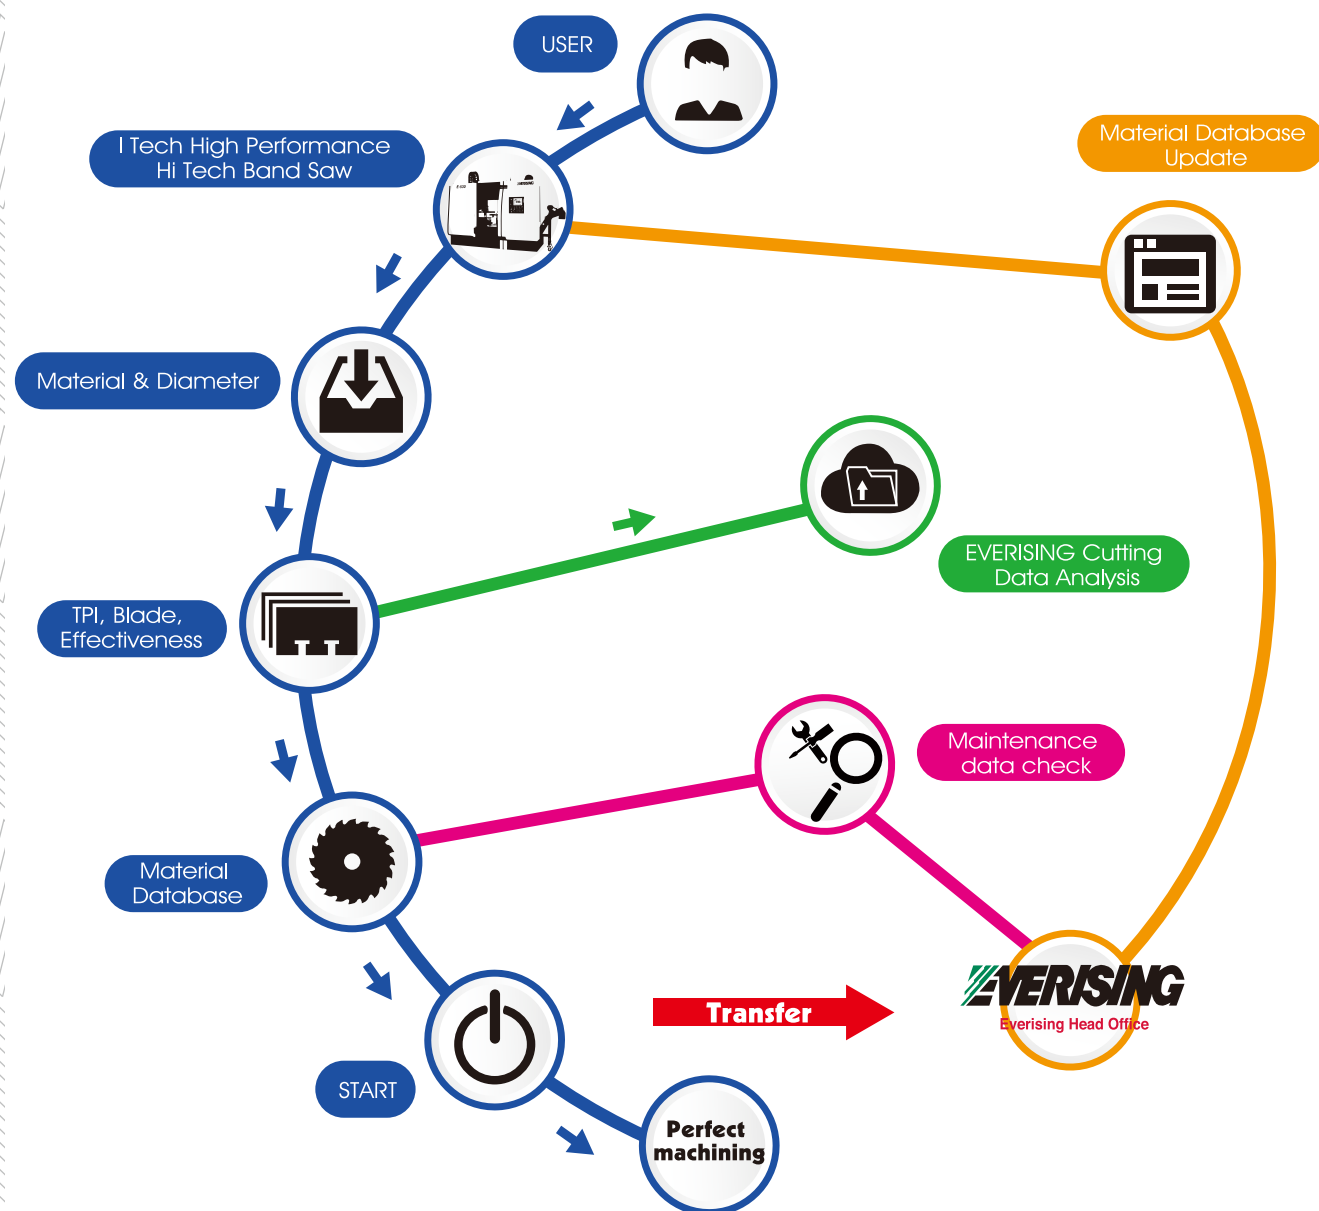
USER

I Tech High Performance Hi Tech Band Saw

Material Database Update

Material & Diameter

EVERISING Cutting Data Analysis

TPI, Blade, Effectiveness

Maintenance data check

Material Database

Transfer

EVERISING
Everising Head Office

START

Perfect machining